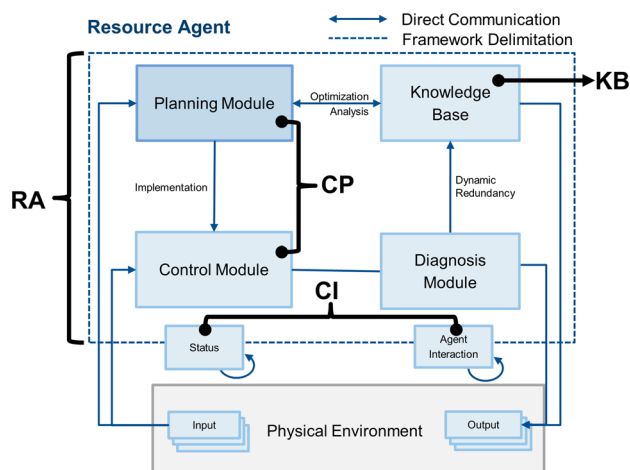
Resource Agent

Direct Communication
Framework Delimitation

Planning Module
Optimization
Analysis
Knowledge Base
KB

Implementation
CP
Dynamic Redundancy

RA

Control Module
Diagnosis Module

CI

Status
Agent Interaction

Input
Physical Environment
Output